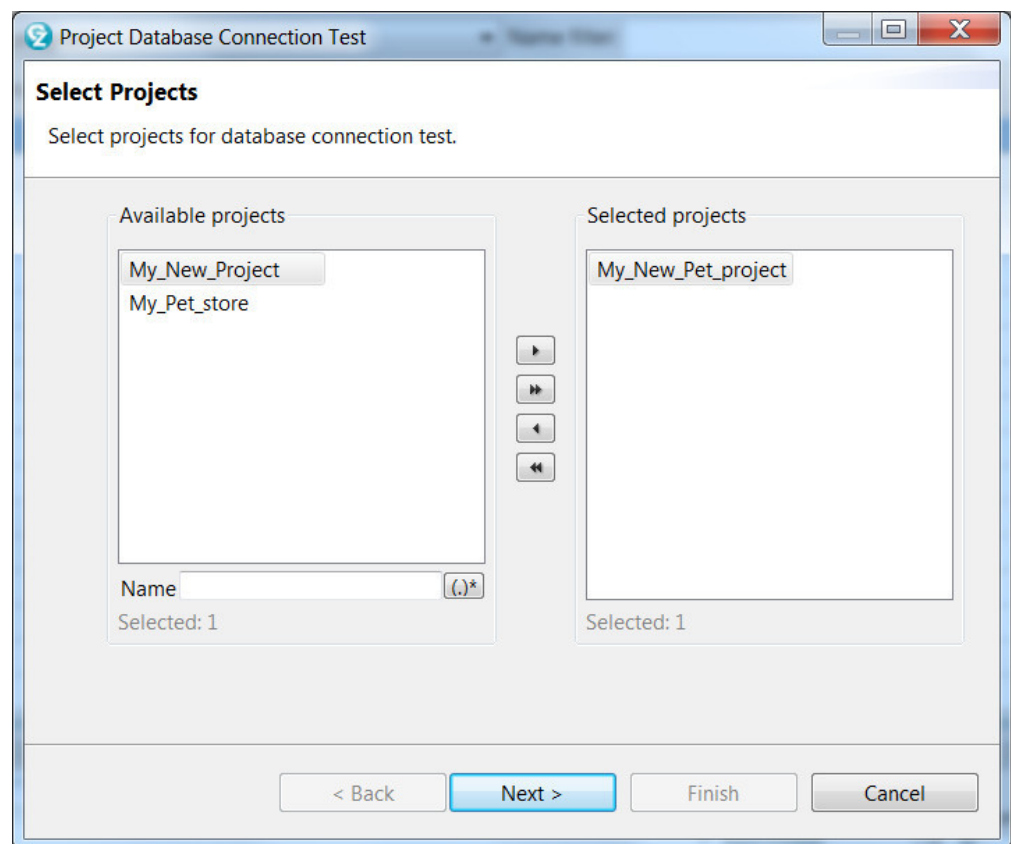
Project Database Connection Test

Select Projects

Select projects for database connection test.

Available projects

My_New_Project
My_Pet_store

Name (.)*

Selected: 1

Selected projects

My_New_Pet_project

Selected: 1

< Back Next > Finish Cancel